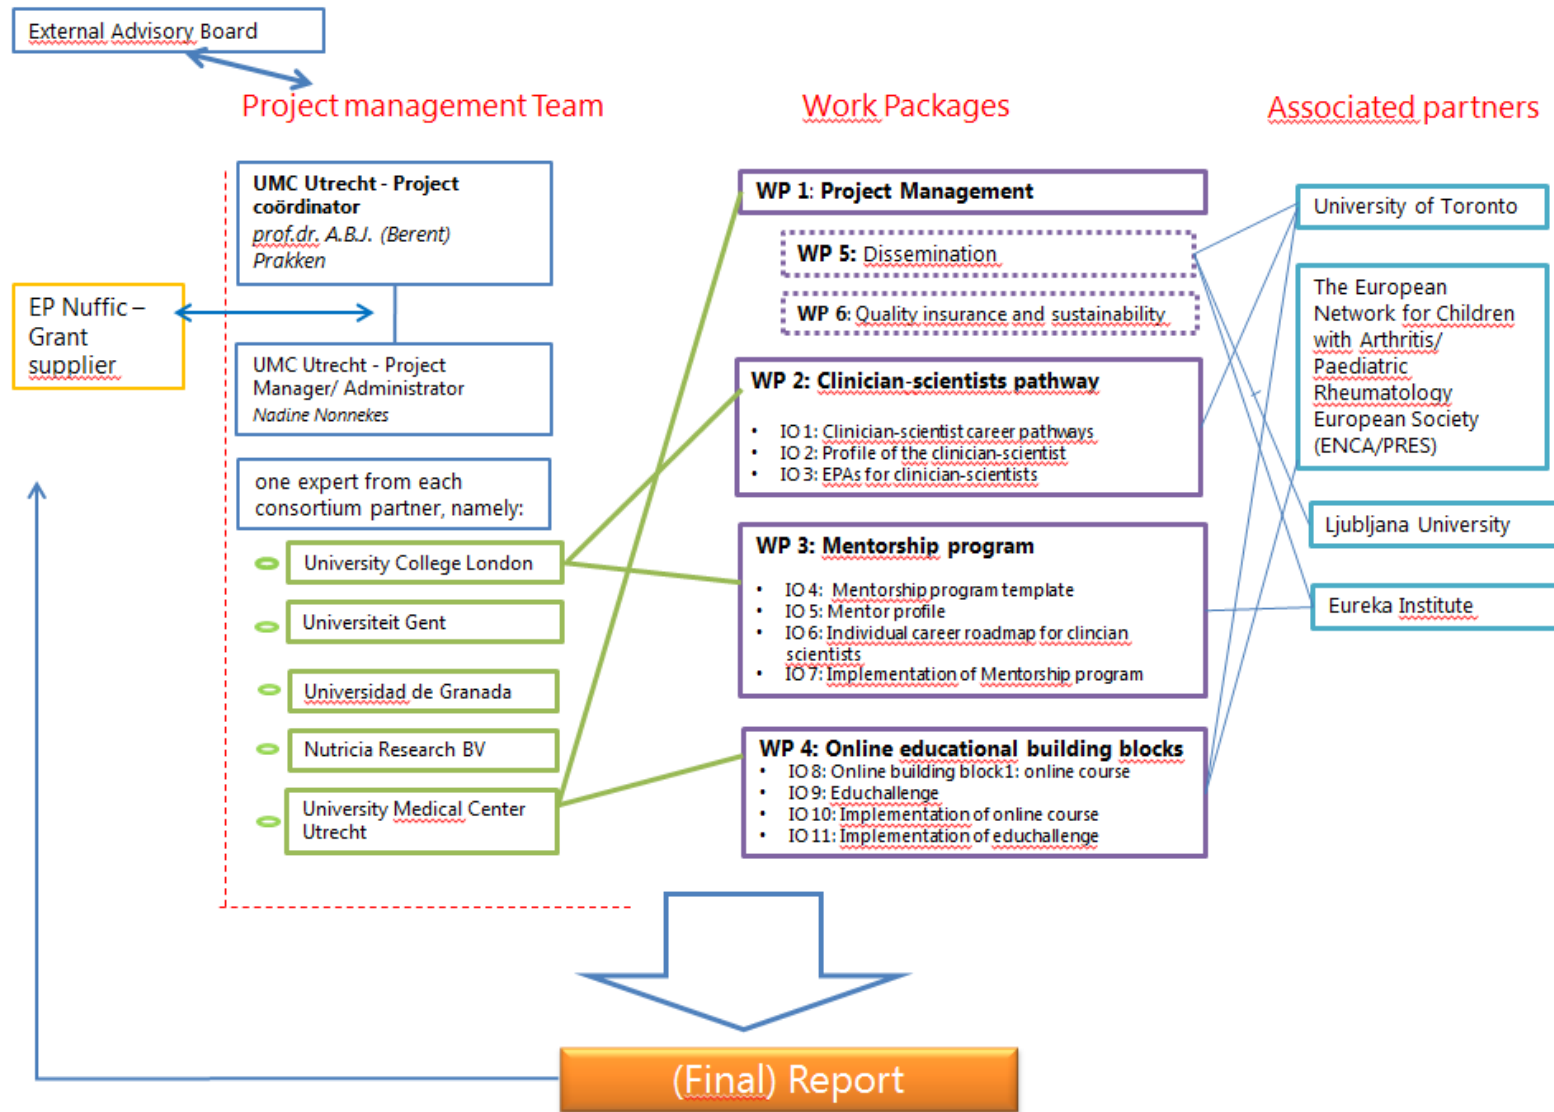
External Advisory Board

Project management Team

Work Packages

Associated partners

UMC Utrecht - Project coördinator
prof.dr. A.B.J. (Berent) Prakken

EP Nuffic – Grant supplier

UMC Utrecht - Project Manager/ Administrator
Nadine Nonnekes

one expert from each consortium partner, namely:

University College London

Universiteit Gent

Universidad de Granada

Nutricia Research BV

University Medical Center Utrecht

WP 1: Project Management

WP 5: Dissemination

WP 6: Quality insurance and sustainability

WP 2: Clinician-scientists pathway
• IO 1: Clinician-scientist career pathways
• IO 2: Profile of the clinician-scientist
• IO 3: EPAs for clinician-scientists

WP 3: Mentorship program
• IO 4: Mentorship program template
• IO 5: Mentor profile
• IO 6: Individual career roadmap for clincian scientists
• IO 7: Implementation of Mentorship program

WP 4: Online educational building blocks
• IO 8: Online building block 1: online course
• IO 9: Educhallenge
• IO 10: Implementation of online course
• IO 11: Implementation of educhallenge

University of Toronto

The European Network for Children with Arthritis/ Paediatric Rheumatology European Society (ENCA/PRES)

Ljubljana University

Eureka Institute

(Final) Report